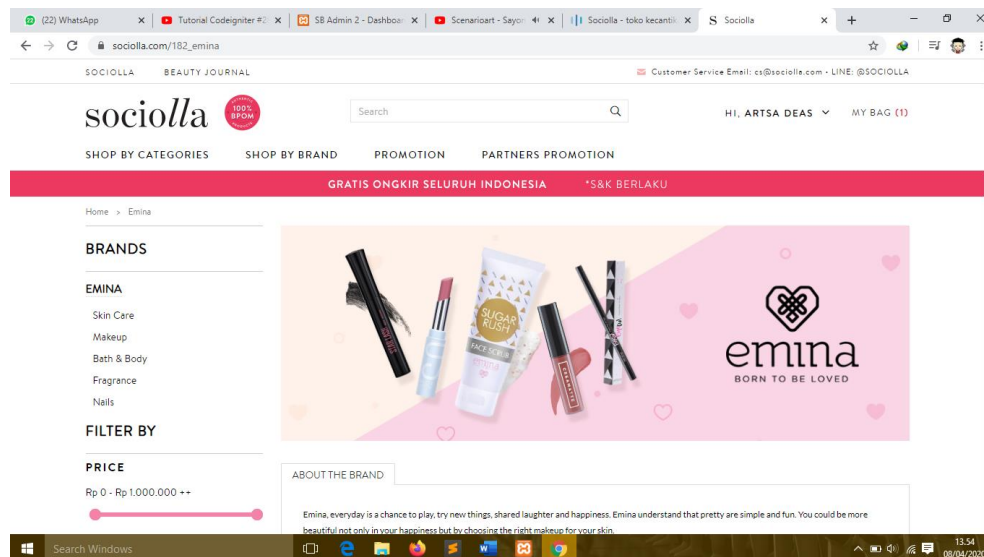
(22) WhatsApp | Tutorial Codeigniter #2 | SB Admin 2 - Dashboard | Scenarioart - Sayon | Sociolla - toko kecantik | Sociolla

sociolla.com/182_emina

SOCIOLLA BEAUTY JOURNAL

Customer Service Email: cs@sociolla.com - LINE: @SOCIOLLA

sociolla 100% BPOM

Search

HI, ARTSA DEAS MY BAG (1)

SHOP BY CATEGORIES SHOP BY BRAND PROMOTION PARTNERS PROMOTION

GRATIS ONGKIR SELURUH INDONESIA *S&K BERLAKU

Home > Emina

BRANDS

EMINA

Skin Care

Makeup

Bath & Body

Fragrance

Nails

FILTER BY

PRICE

Rp 0 - Rp 1.000.000 ++

SUGAR RUSH FACE SCRUB

emina

BORN TO BE LOVED

ABOUT THE BRAND

Emina, everyday is a chance to play, try new things, shared laughter and happiness. Emina understand that pretty are simple and fun. You could be more beautiful not only in your happiness but by choosing the right makeup for your skin.

Search Windows

13.54 08/04/2020